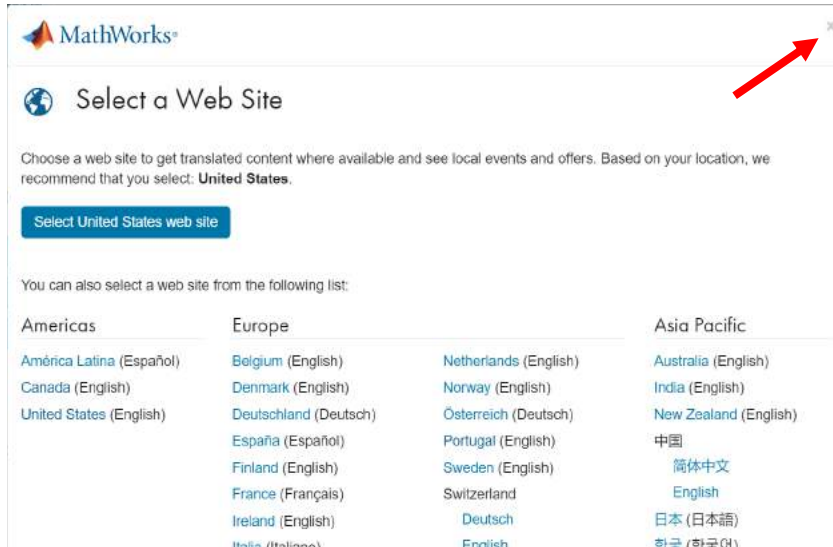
MathWorks®

×

Select a Web Site

Choose a web site to get translated content where available and see local events and offers. Based on your location, we recommend that you select: **United States**.

Select United States web site

You can also select a web site from the following list:

Americas

América Latina (Español)
Canada (English)
United States (English)

Europe

Belgium (English)
Denmark (English)
Deutschland (Deutsch)
España (Español)
Finland (English)
France (Français)
Ireland (English)
Italia (Italiano)

Netherlands (English)
Norway (English)
Österreich (Deutsch)
Portugal (English)
Sweden (English)
Switzerland
Deutsch
English

Asia Pacific

Australia (English)
India (English)
New Zealand (English)
中国
简体中文
English
日本 (日本語)
한국 (한국어)